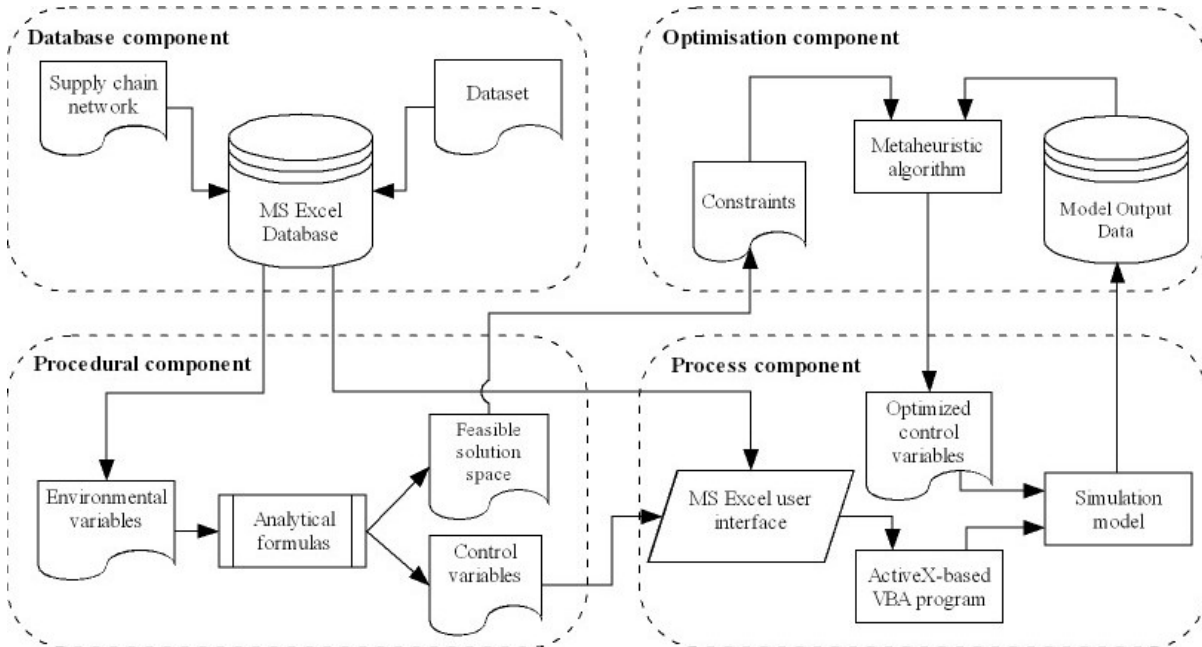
Database component

Supply chain network

Dataset

MS Excel Database

Optimisation component

Metaheuristic algorithm

Constraints

Model Output Data

Procedural component

Process component

Feasible solution space

Optimized control variables

Environmental variables

Analytical formulas

MS Excel user interface

Simulation model

Control variables

ActiveX-based VBA program